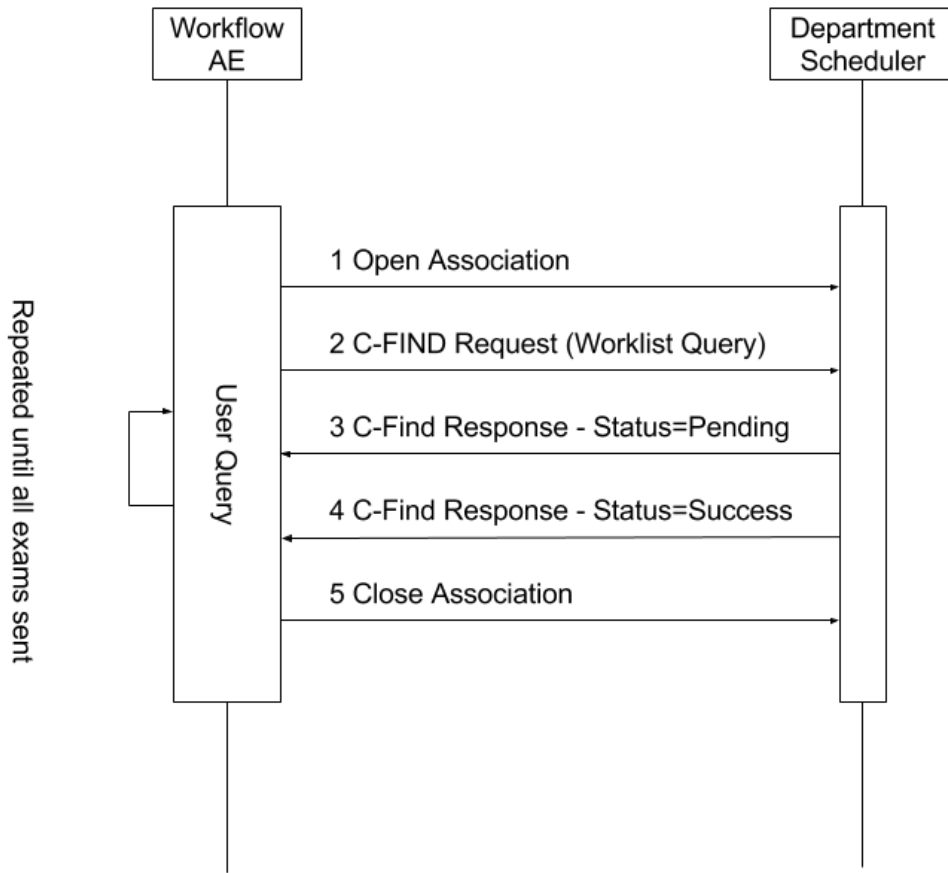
Workflow AE

Department Scheduler

Repeated until all exams sent

User Query

1 Open Association

2 C-FIND Request (Worklist Query)

3 C-Find Response - Status=Pending

4 C-Find Response - Status=Success

5 Close Association